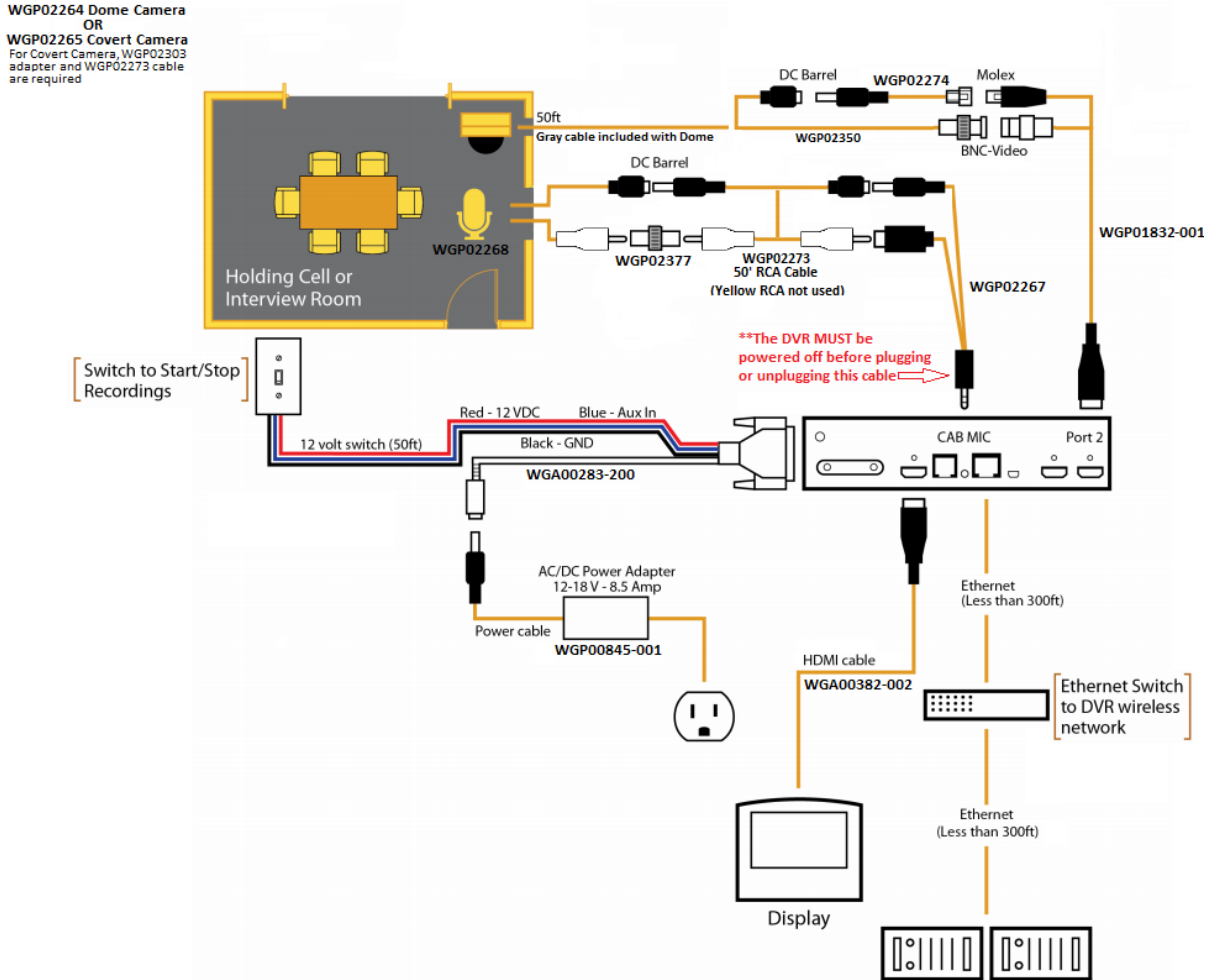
WGP02264 Dome Camera
OR
WGP02265 Covert Camera
For Covert Camera, WGP02303 adapter and WGP02273 cable are required

50ft
Gray cable included with Dome

DC Barrel
WGP02274
Molex
WGP02350
BNC-Video

DC Barrel

WGP02268

WGP02377
WGP02273
50' RCA Cable
(Yellow RCA not used)

Holding Cell or Interview Room

WGP01832-001

WGP02267

**The DVR MUST be powered off before plugging or unplugging this cable

Switch to Start/Stop Recordings

Red - 12 VDC
Blue - Aux In
Black - GND
12 volt switch (50ft)
WGA00283-200

CAB MIC
Port 2

AC/DC Power Adapter
12-18 V - 8.5 Amp
Power cable
WGP00845-001

Ethernet
(Less than 300ft)

HDMI cable
WGA00382-002

Ethernet Switch to DVR wireless network

Ethernet
(Less than 300ft)

Display